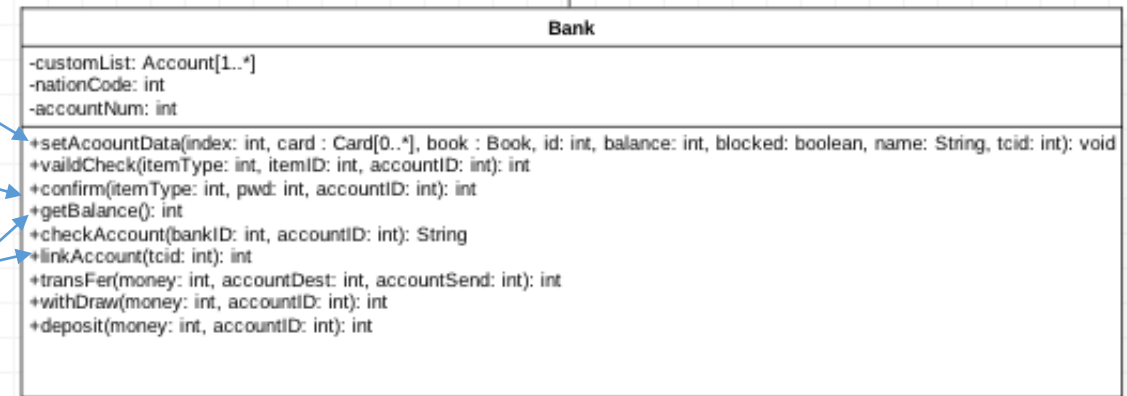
Bank

-customList: Account[1..*]
-nationCode: int
-accountNum: int

+setAcoountData(index: int, card : Card[0..*], book : Book, id: int, balance: int, blocked: boolean, name: String, tcid: int): void
+vaildCheck(itemType: int, itemID: int, accountID: int): int
+confirm(itemType: int, pwd: int, accountID: int): int
+getBalance(): int
+checkAccount(bankID: int, accountID: int): String
+linkAccount(tcid: int): int
+transFer(money: int, accountDest: int, accountSend: int): int
+withDraw(money: int, accountID: int): int
+deposit(money: int, accountID: int): int